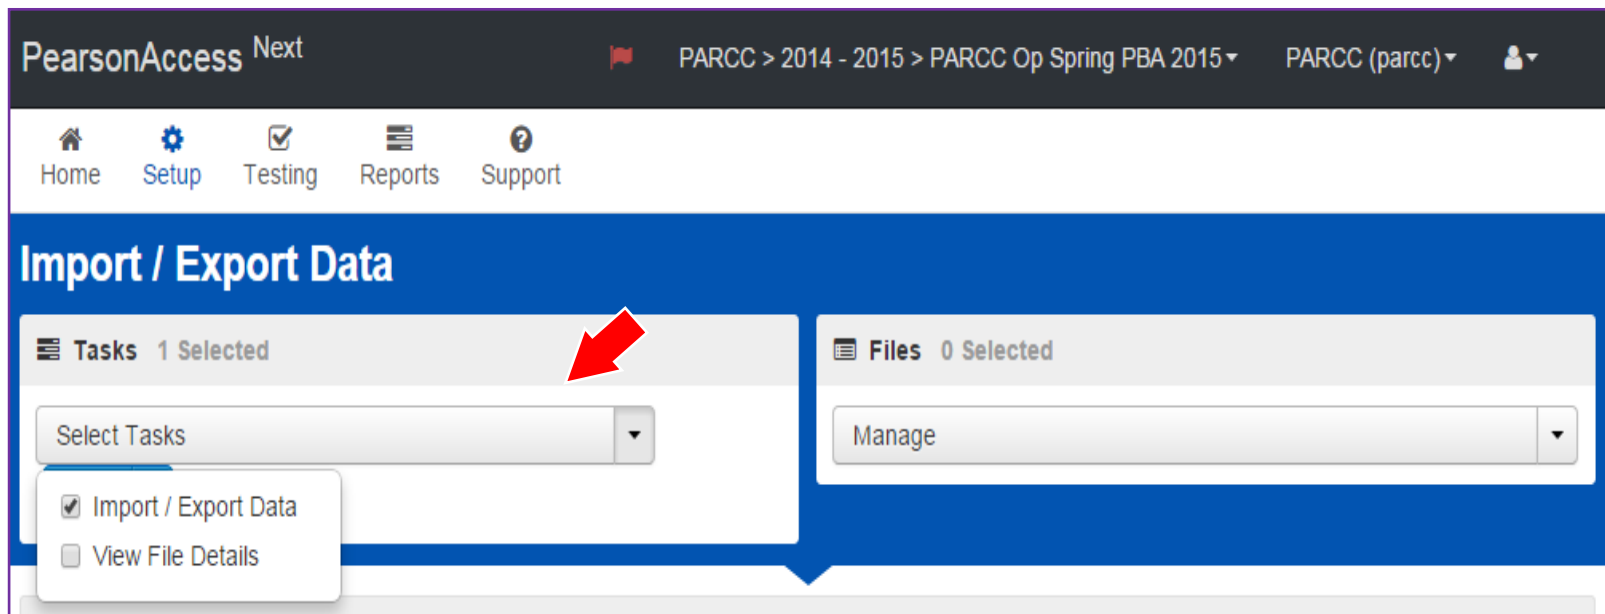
PearsonAccess Next

PARCC > 2014 - 2015 > PARCC Op Spring PBA 2015 PARCC (parcc)

Home Setup Testing Reports Support

Import / Export Data

Tasks 1 Selected

Select Tasks

Import / Export Data

View File Details

Files 0 Selected

Manage